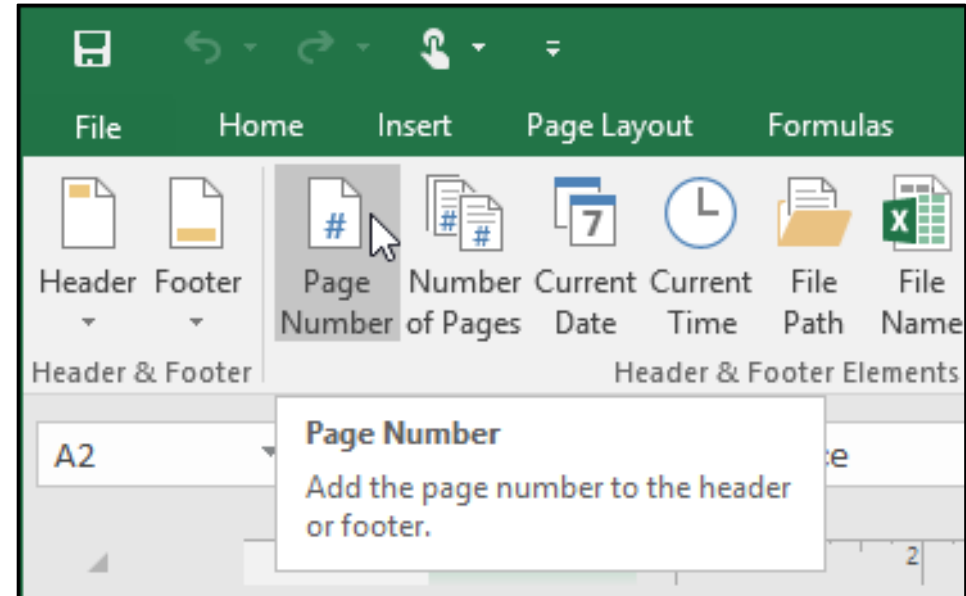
File Home Insert Page Layout Formulas

Header Footer
Header & Footer

Page Number
Number of Pages
Current Date
Current Time
File Path
File Name
Header & Footer Elements

A2

Page Number
Add the page number to the header or footer.

2